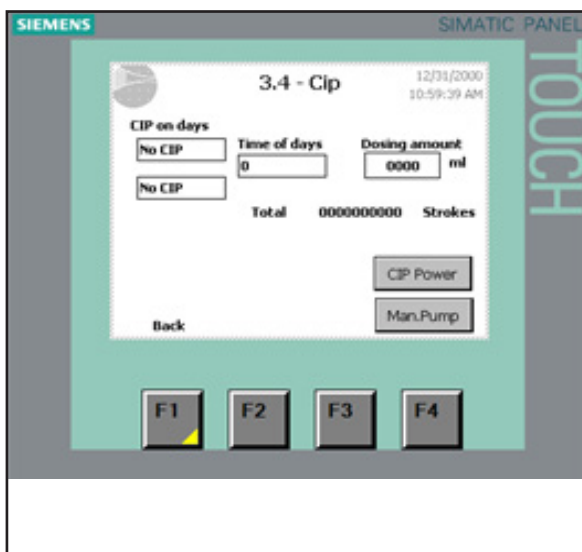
SIEMENS

SIMATIC PANEL

TOUCH

3.4 - Cip

12/31/2000
10:59:39 AM

CIP on days

No CIP

No CIP

Time of days

0

Dosing amount

0000 ml

Total 0000000000 Strokes

CIP Power

Man.Pump

Back

F1

F2

F3

F4